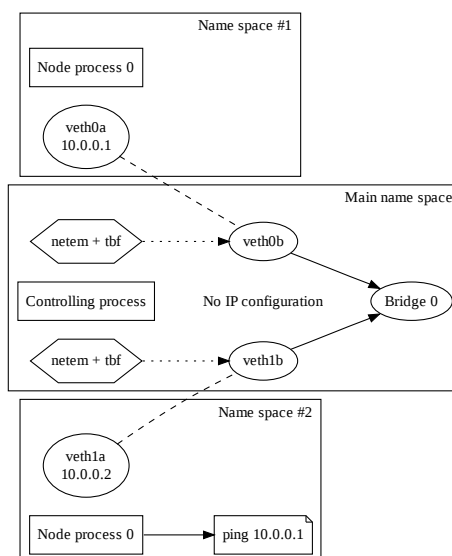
Name space #1

Node process 0

veth0a
10.0.0.1

Main name space

netem + tbf

veth0b

Controlling process

No IP configuration

Bridge 0

netem + tbf

veth1b

Name space #2

veth1a
10.0.0.2

Node process 0

ping 10.0.0.1